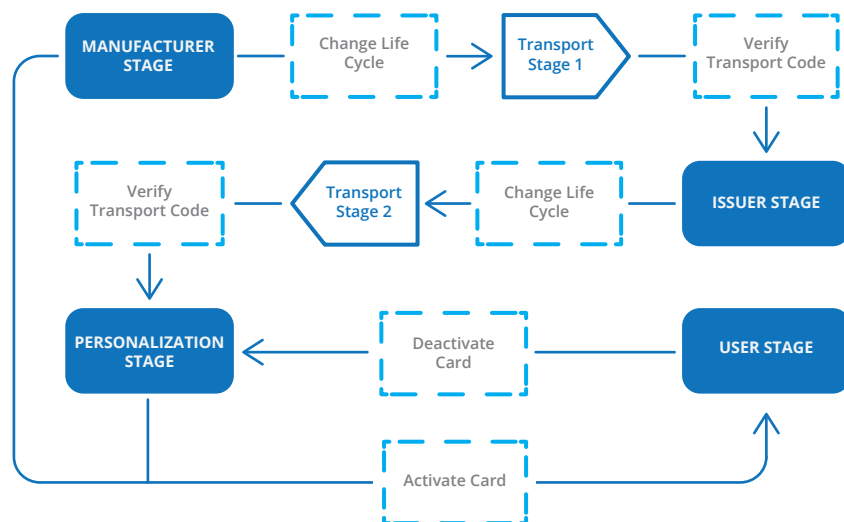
MANUFACTURER STAGE

Change Life Cycle

Transport Stage 1

Verify Transport Code

ISSUER STAGE

Change Life Cycle

Transport Stage 2

Verify Transport Code

PERSONALIZATION STAGE

Deactivate Card

USER STAGE

Activate Card